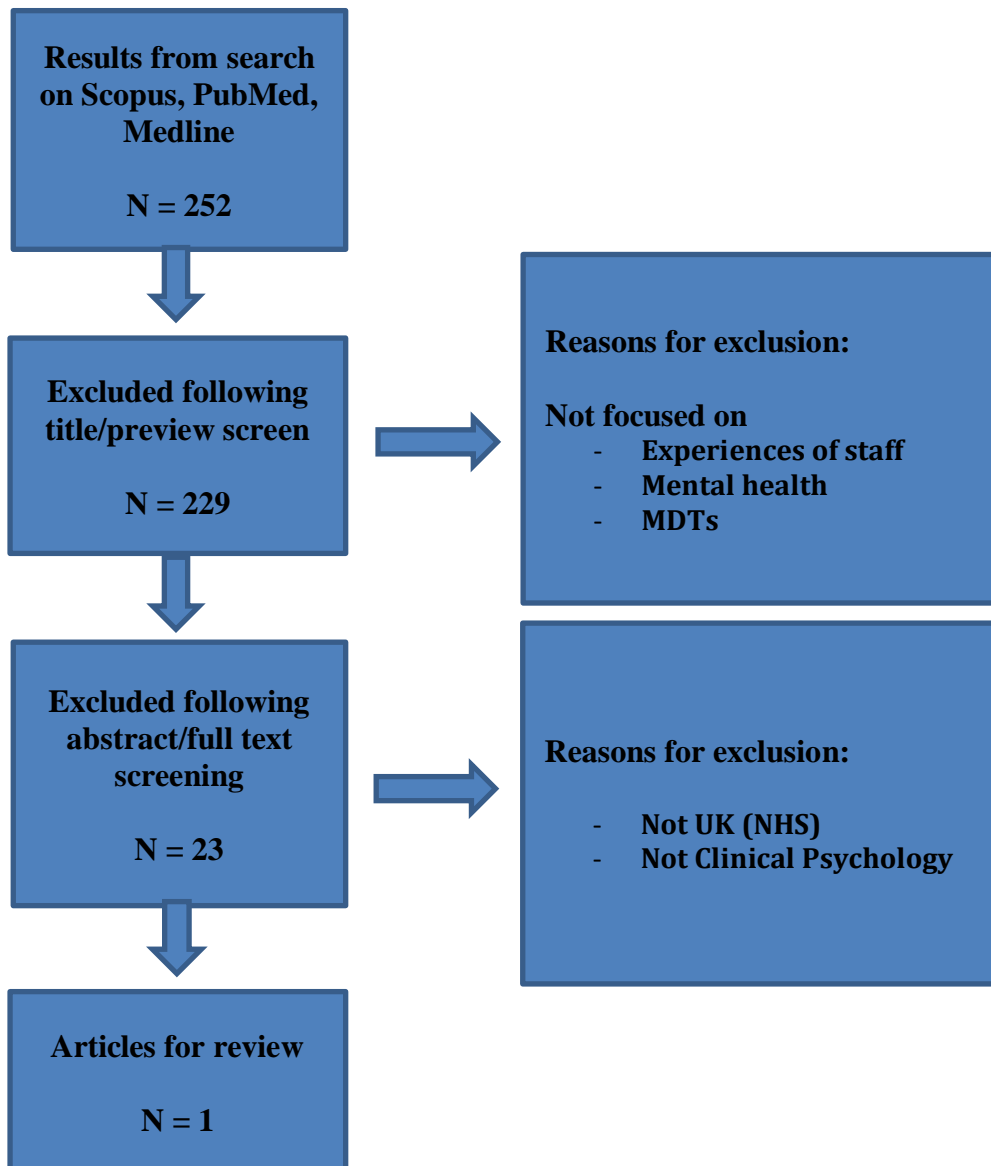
Results from search on Scopus, PubMed, Medline

N = 252

Excluded following title/preview screen

N = 229

Reasons for exclusion:

Not focused on
- Experiences of staff
- Mental health
- MDTs

Excluded following abstract/full text screening

N = 23

Reasons for exclusion:

- Not UK (NHS)
- Not Clinical Psychology

Articles for review

N = 1